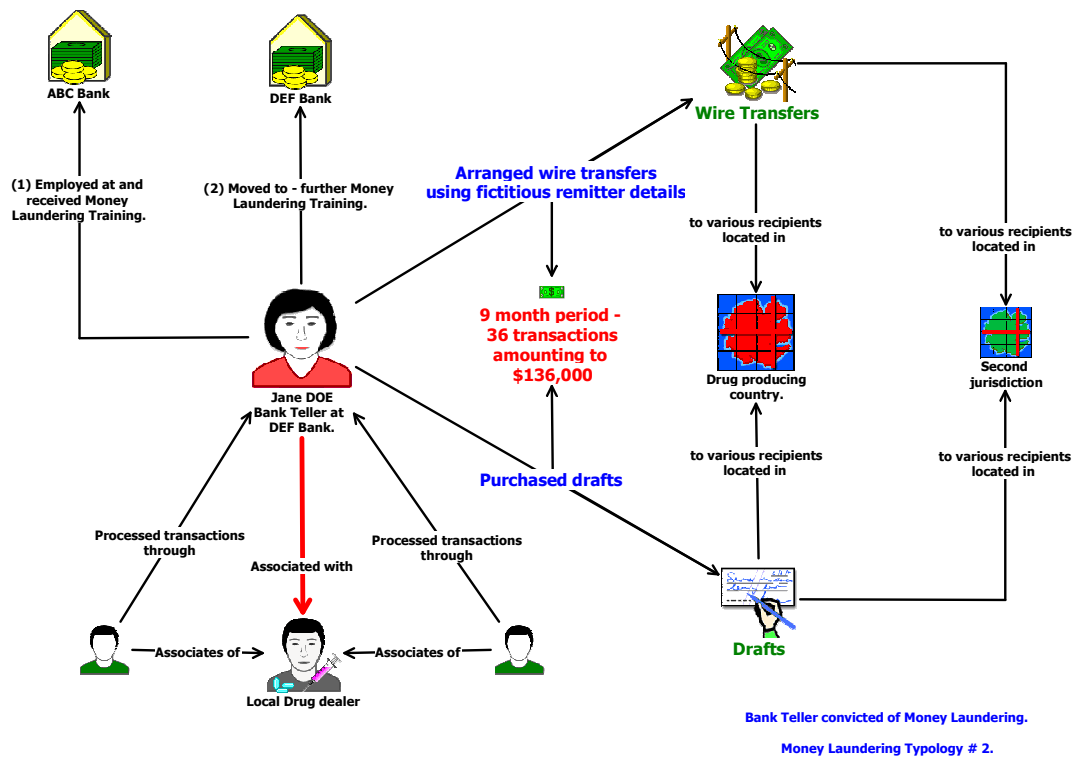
ABC Bank

DEF Bank

(1) Employed at and received Money Laundering Training.

(2) Moved to - further Money Laundering Training.

Wire Transfers

Arranged wire transfers using fictitious remitter details

to various recipients located in

to various recipients located in

9 month period - 36 transactions amounting to $136,000

Drug producing country.

Second jurisdiction

Jane DOE
Bank Teller at DEF Bank.

to various recipients located in

to various recipients located in

Purchased drafts

Processed transactions through

Associated with

Processed transactions through

Drafts

Associates of

Associates of

Local Drug dealer

Bank Teller convicted of Money Laundering.

Money Laundering Typology # 2.